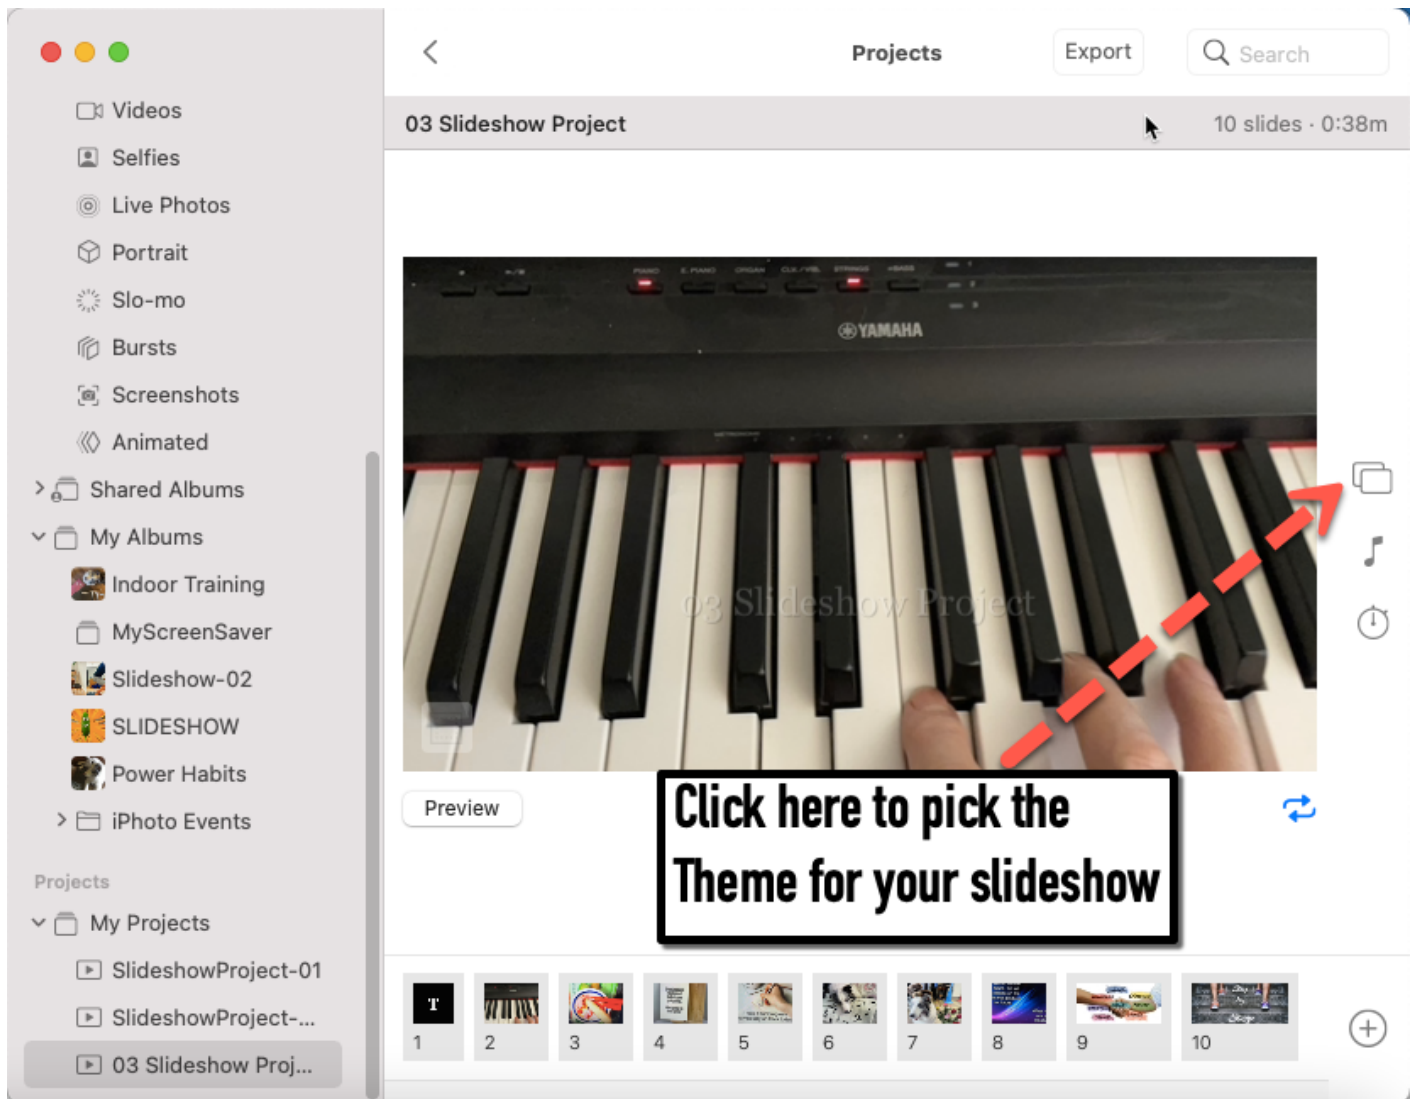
Videos
Selfies
Live Photos
Portrait
Slo-mo
Bursts
Screenshots
Animated
Shared Albums
My Albums
Indoor Training
MyScreenSaver
Slideshow-02
SLIDESHOW
Power Habits
iPhoto Events

Projects
My Projects
SlideshowProject-01
SlideshowProject-...
03 Slideshow Proj...

Projects
Export
Search

03 Slideshow Project
10 slides · 0:38m

YAMAHA
03 Slideshow Project

Preview

Click here to pick the Theme for your slideshow

T
1 2 3 4 5 6 7 8 9 10